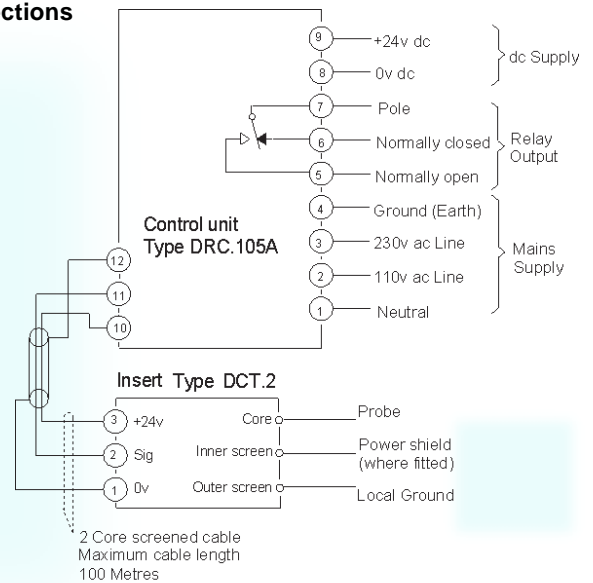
ctions

9 +24v dc
8 0v dc
dc Supply

7 Pole
6 Normally closed
5 Normally open
Relay Output

4 Ground (Earth)
3 230v ac Line
2 110v ac Line
1 Neutral
Mains Supply

Control unit
Type DRC.105A

12
11
10

Insert Type DCT.2

3 +24v
2 Sig
1 0v

Core
Inner screen
Outer screen

Probe
Power shield (where fitted)
Local Ground

2 Core screened cable
Maximum cable length
100 Metres